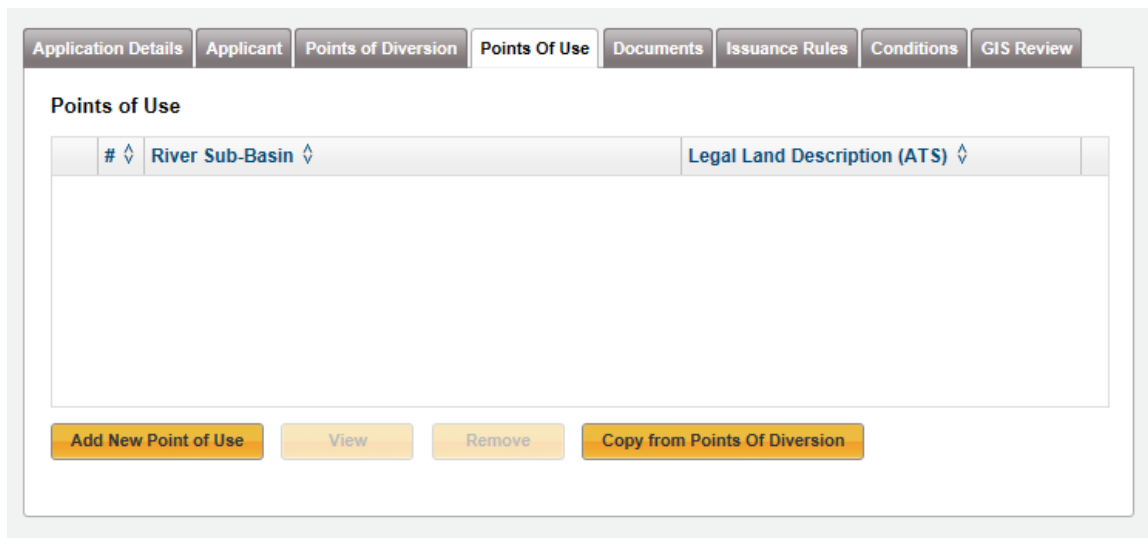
Application Details | Applicant | Points of Diversion | Points Of Use | Documents | Issuance Rules | Conditions | GIS Review

Points of Use

| | # | River Sub-Basin | Legal Land Description (ATS) | |
|---|---|---|---|---|

Add New Point of Use | View | Remove | Copy from Points Of Diversion